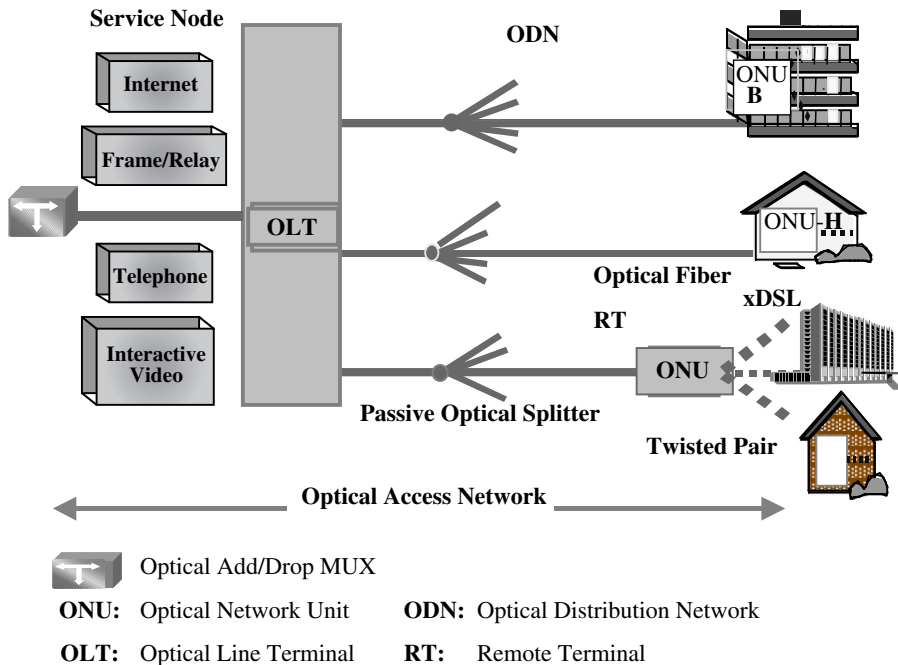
Service Node

ODN

Internet

Frame/Relay

ONU B

OLT

ONU-H

Telephone

Optical Fiber

RT

xDSL

Interactive Video

ONU

Passive Optical Splitter

Twisted Pair

Optical Access Network

Optical Add/Drop MUX

**ONU:** Optical Network Unit **ODN:** Optical Distribution Network

**OLT:** Optical Line Terminal **RT:** Remote Terminal